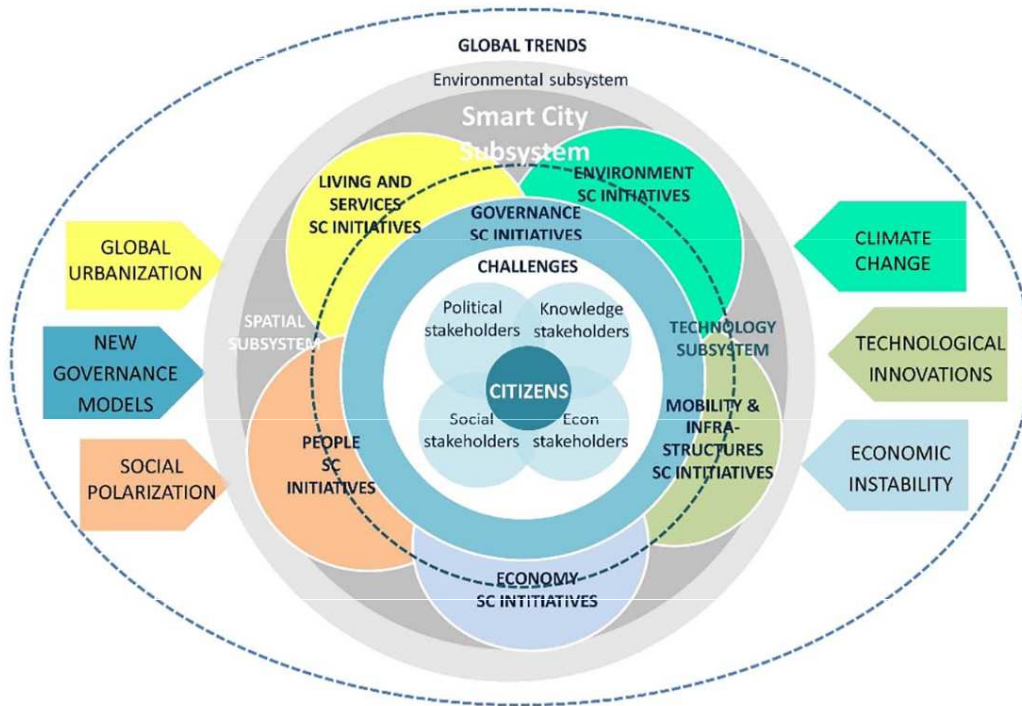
GLOBAL TRENDS

Environmental subsystem

Smart City Subsystem

LIVING AND SERVICES SC INITIATIVES

ENVIRONMENT SC INITIATIVES

GOVERNANCE SC INITIATIVES

CHALLENGES

GLOBAL URBANIZATION

CLIMATE CHANGE

SPATIAL SUBSYSTEM

Political stakeholders

Knowledge stakeholders

TECHNOLOGY SUBSYSTEM

NEW GOVERNANCE MODELS

TECHNOLOGICAL INNOVATIONS

CITIZENS

Social stakeholders

Econ stakeholders

MOBILITY & INFRA-STRUCTURES SC INTITIATIVES

PEOPLE SC INITIATIVES

SOCIAL POLARIZATION

ECONOMIC INSTABILITY

ECONOMY SC INTITIATIVES